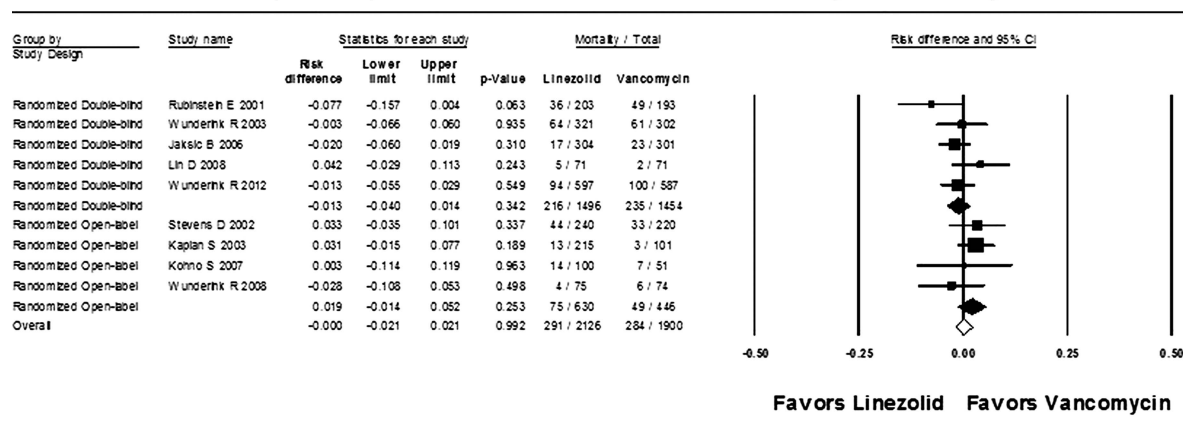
| Group by Study Design | Study name | Risk difference | Lower limit | Upper limit | p-Value | Linezolid | Vancomycin |
|---|---|---|---|---|---|---|---|
| Randomized Double-blind | Rubinstein E 2001 | -0.077 | -0.157 | 0.004 | 0.063 | 36 / 203 | 49 / 193 |
| Randomized Double-blind | Wunderink R 2003 | -0.003 | -0.066 | 0.060 | 0.935 | 64 / 321 | 61 / 302 |
| Randomized Double-blind | Jaksic B 2006 | -0.020 | -0.060 | 0.019 | 0.310 | 17 / 304 | 23 / 301 |
| Randomized Double-blind | Lin D 2008 | 0.042 | -0.029 | 0.113 | 0.243 | 5 / 71 | 2 / 71 |
| Randomized Double-blind | Wunderink R 2012 | -0.013 | -0.055 | 0.029 | 0.549 | 94 / 597 | 100 / 587 |
| Randomized Double-blind | | -0.013 | -0.040 | 0.014 | 0.342 | 216 / 1496 | 235 / 1454 |
| Randomized Open-label | Stevens D 2002 | 0.033 | -0.035 | 0.101 | 0.337 | 44 / 240 | 33 / 220 |
| Randomized Open-label | Kaplan S 2003 | 0.031 | -0.015 | 0.077 | 0.189 | 13 / 215 | 3 / 101 |
| Randomized Open-label | Kohno S 2007 | 0.003 | -0.114 | 0.119 | 0.963 | 14 / 100 | 7 / 51 |
| Randomized Open-label | Wunderink R 2008 | -0.028 | -0.108 | 0.053 | 0.498 | 4 / 75 | 6 / 74 |
| Randomized Open-label | | 0.019 | -0.014 | 0.052 | 0.253 | 75 / 630 | 49 / 446 |
| Overall | | -0.000 | -0.021 | 0.021 | 0.992 | 291 / 2126 | 284 / 1900 |

Statistics for each study
Mortality / Total
Risk difference and 95% CI

-0.50 -0.25 0.00 0.25 0.50

Favors Linezolid Favors Vancomycin